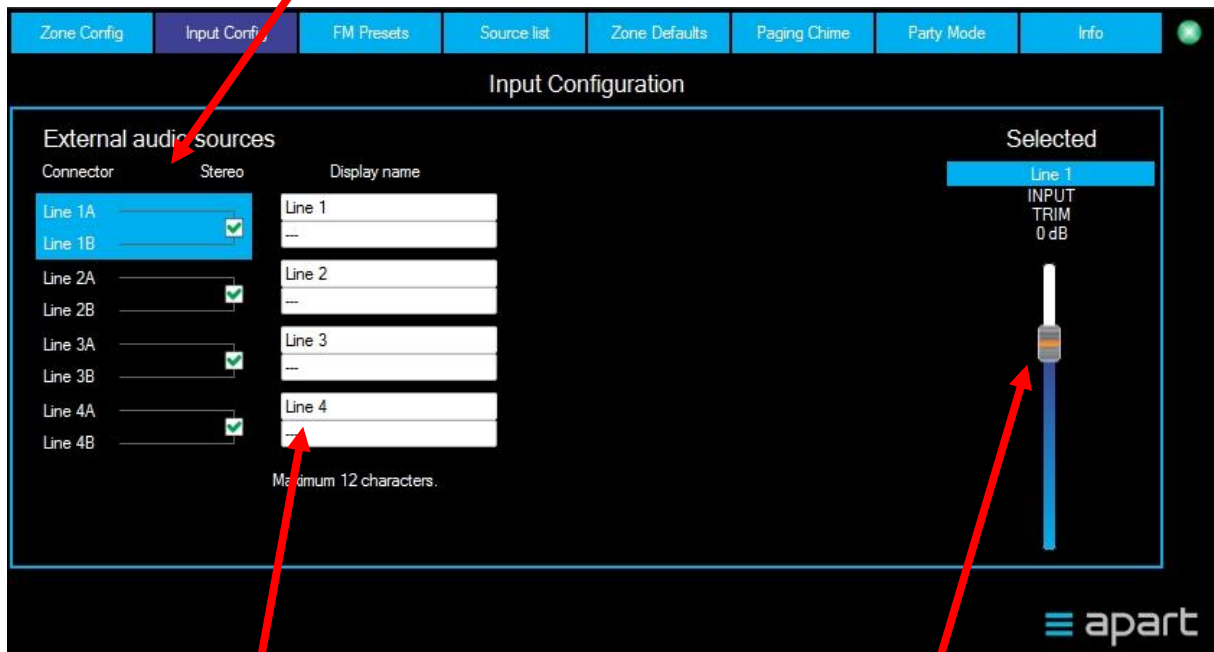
Zone Config | Input Config | FM Presets | Source list | Zone Defaults | Paging Chime | Party Mode | Info

Input Configuration

External audio sources

Connector Stereo Display name

Line 1A
Line 1B
Line 1
---

Line 2A
Line 2B
Line 2
---

Line 3A
Line 3B
Line 3
---

Line 4A
Line 4B
Line 4
---

Maximum 12 characters.

Selected

Line 1
INPUT
TRIM
0 dB

apart